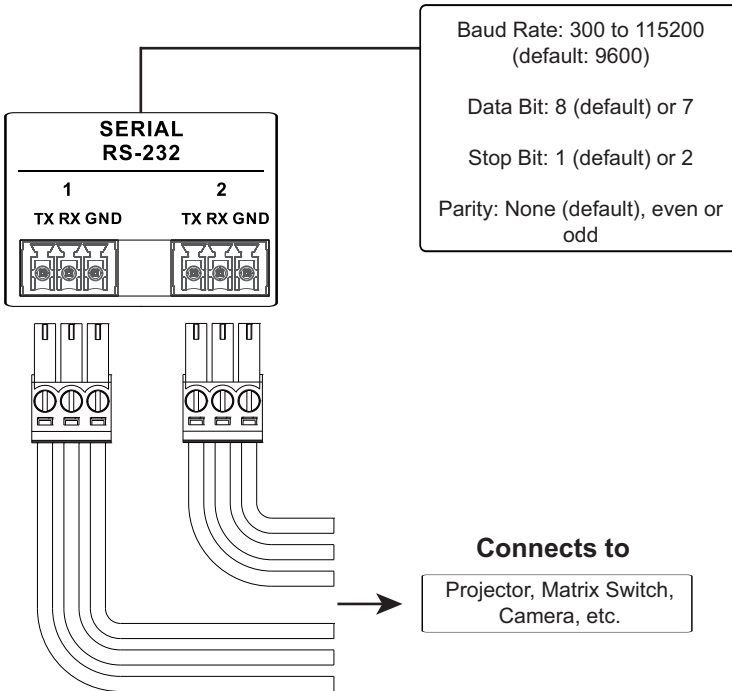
Baud Rate: 300 to 115200 (default: 9600)

Data Bit: 8 (default) or 7

Stop Bit: 1 (default) or 2

Parity: None (default), even or odd

SERIAL
RS-232

1
TX RX GND

2
TX RX GND

Connects to

Projector, Matrix Switch, Camera, etc.